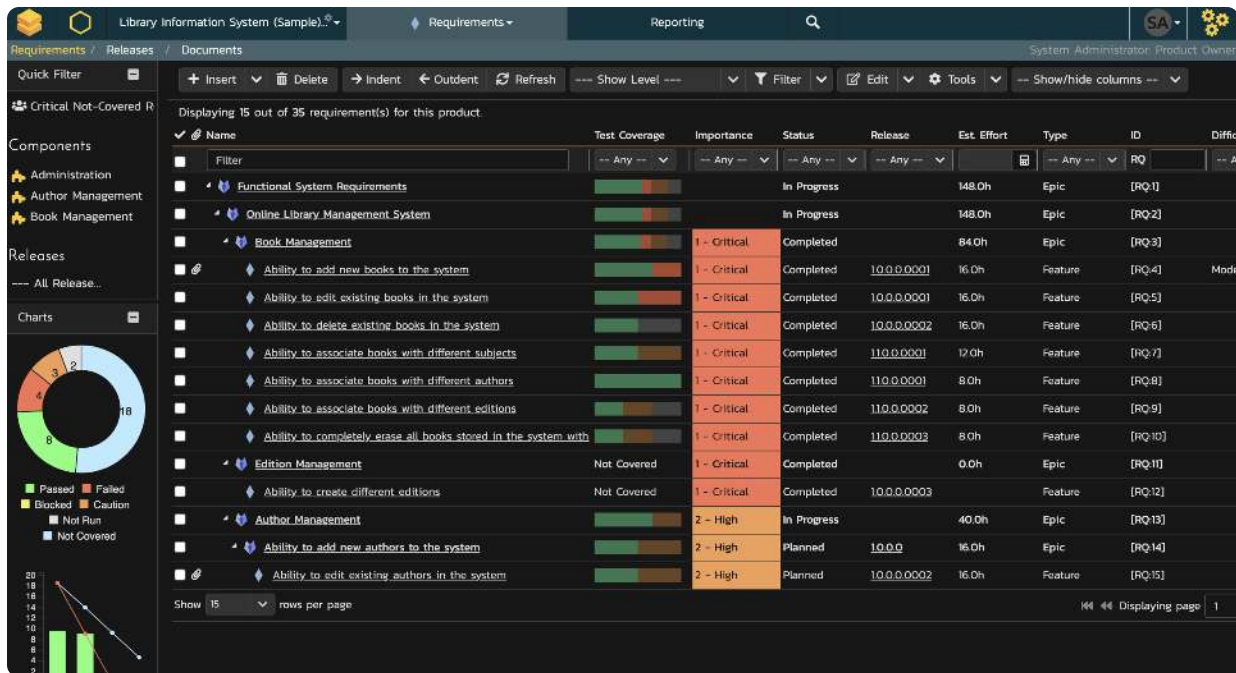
Library Information System (Sample) Requirements Reporting SA

Requirements / Releases / Documents System Administrator Product Owner

Quick Filter

Critical Not-Covered R

Components

Administration
Author Management
Book Management

Releases

--- All Release...

Charts

3 2 4 8 18

Passed Failed
Blocked Caution
Not Run
Not Covered

20 18 16 14 12 10 8 6 4 2

Insert Delete Indent Outdent Refresh --- Show Level --- Filter Edit Tools -- Show/hide columns --

Displaying 15 out of 35 requirement(s) for this product.

| Name | Test Coverage | Importance | Status | Release | Est. Effort | Type | ID | Diffi |
|---|---|---|---|---|---|---|---|---|
| Filter | -- Any -- | -- Any -- | -- Any -- | -- Any -- | | -- Any -- | RQ | -- A |
| Functional System Requirements | | | In Progress | | 148.0h | Epic | [RQ:1] | |
| Online Library Management System | | | In Progress | | 148.0h | Epic | [RQ:2] | |
| Book Management | | 1 - Critical | Completed | | 84.0h | Epic | [RQ:3] | |
| Ability to add new books to the system | | 1 - Critical | Completed | 1.0.0.0.0001 | 16.0h | Feature | [RQ:4] | Mode |
| Ability to edit existing books in the system | | 1 - Critical | Completed | 1.0.0.0.0001 | 16.0h | Feature | [RQ:5] | |
| Ability to delete existing books in the system | | 1 - Critical | Completed | 1.0.0.0.0002 | 16.0h | Feature | [RQ:6] | |
| Ability to associate books with different subjects | | 1 - Critical | Completed | 1.1.0.0.0001 | 12.0h | Feature | [RQ:7] | |
| Ability to associate books with different authors | | 1 - Critical | Completed | 1.1.0.0.0001 | 8.0h | Feature | [RQ:8] | |
| Ability to associate books with different editions | | 1 - Critical | Completed | 1.1.0.0.0002 | 8.0h | Feature | [RQ:9] | |
| Ability to completely erase all books stored in the system with | | 1 - Critical | Completed | 1.1.0.0.0003 | 8.0h | Feature | [RQ:10] | |
| Edition Management | Not Covered | 1 - Critical | Completed | | 0.0h | Epic | [RQ:11] | |
| Ability to create different editions | Not Covered | 1 - Critical | Completed | 1.0.0.0.0003 | | Feature | [RQ:12] | |
| Author Management | | 2 - High | In Progress | | 40.0h | Epic | [RQ:13] | |
| Ability to add new authors to the system | | 2 - High | Planned | 1.0.0.0 | 16.0h | Epic | [RQ:14] | |
| Ability to edit existing authors in the system | | 2 - High | Planned | 1.0.0.0.0002 | 16.0h | Feature | [RQ:15] | |

Show 15 rows per page Displaying page 1